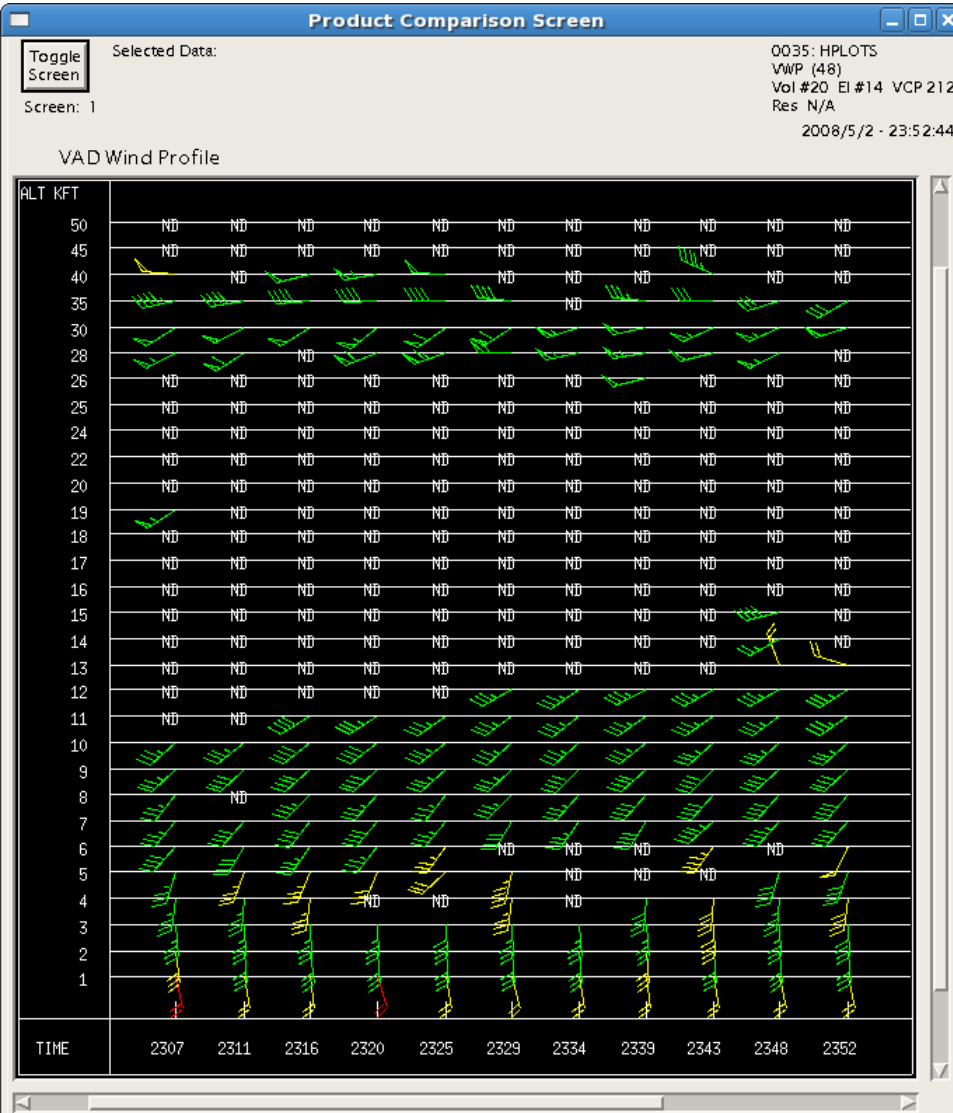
Product Comparison Screen

Toggle Screen

Screen: 1

Selected Data:

0035: HPLOTS
VWP (48)
Vol #20 El #14 VCP 212
Res N/A

2008/5/2 - 23:52:44

VAD Wind Profile

ALT KFT

50 ND ND ND ND ND ND ND ND ND ND ND
45 ND ND ND ND ND ND ND ND ND ND ND
40 ND ND ND ND ND ND
35 ND
30
28 ND ND
26 ND ND ND ND ND ND ND ND ND ND
25 ND ND ND ND ND ND ND ND ND ND ND
24 ND ND ND ND ND ND ND ND ND ND ND
22 ND ND ND ND ND ND ND ND ND ND ND
20 ND ND ND ND ND ND ND ND ND ND ND
19 ND ND ND ND ND ND ND ND ND ND
18 ND ND ND ND ND ND ND ND ND ND ND
17 ND ND ND ND ND ND ND ND ND ND ND
16 ND ND ND ND ND ND ND ND ND ND ND
15 ND ND ND ND ND ND ND ND ND ND
14 ND ND ND ND ND ND ND ND ND ND
13 ND ND ND ND ND ND ND ND ND
12 ND ND ND ND ND
11 ND ND
10
9
8 ND
7
6 ND ND ND ND
5 ND ND ND
4 ND ND ND
3
2
1

TIME 2307 2311 2316 2320 2325 2329 2334 2339 2343 2348 2352